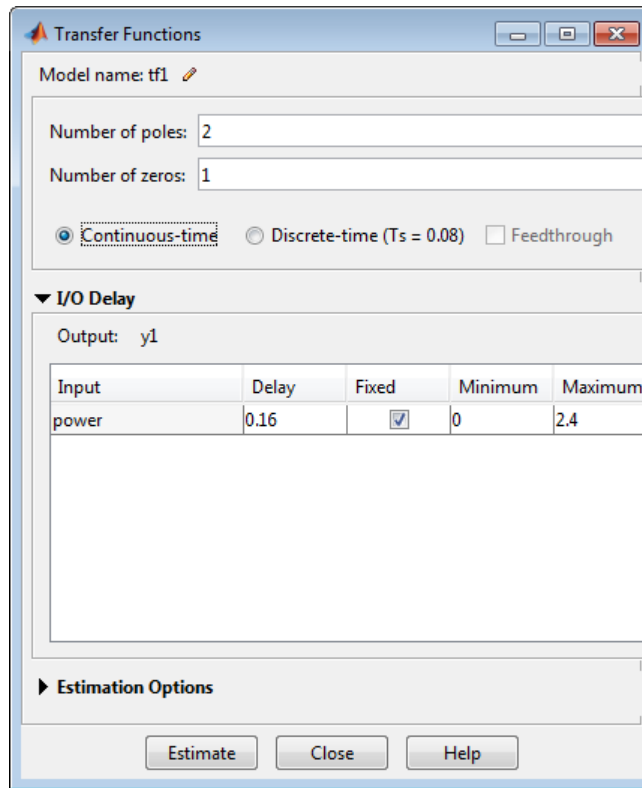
Transfer Functions

Model name: tf1

Number of poles: 2

Number of zeros: 1

Continuous-time Discrete-time (Ts = 0.08) Feedthrough

I/O Delay

Output: y1

| Input | Delay | Fixed | Minimum | Maximum |
|---|---|---|---|---|
| power | 0.16 | ☑ | 0 | 2.4 |

Estimation Options

Estimate Close Help